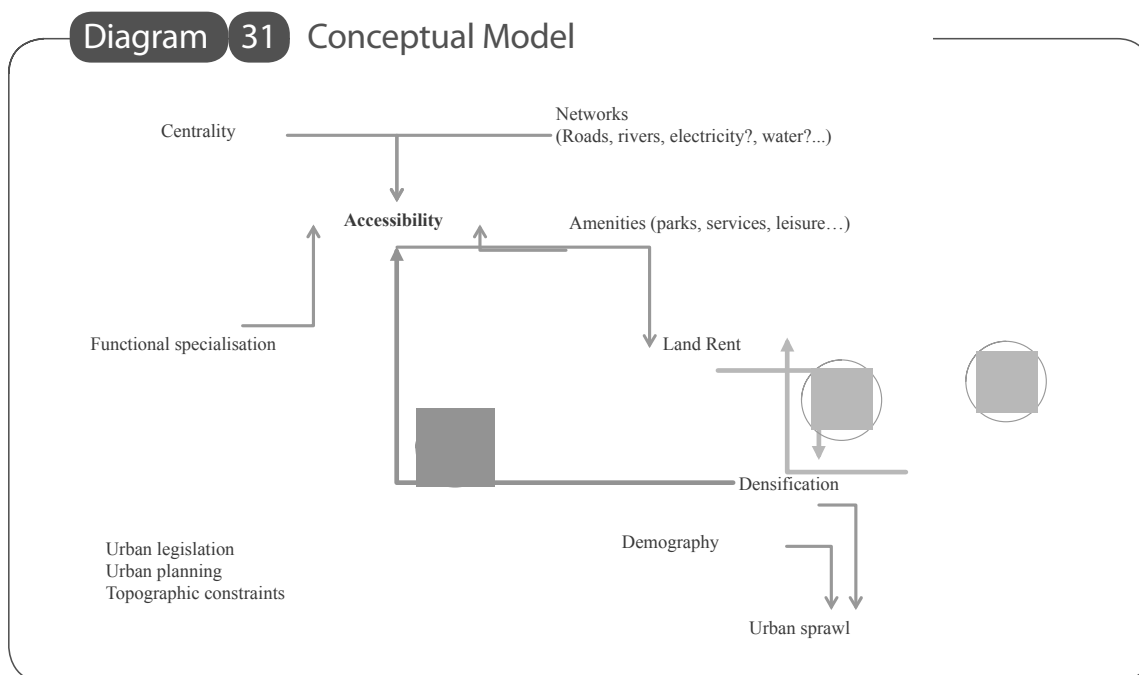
Diagram 31 Conceptual Model

Centrality

Networks
(Roads, rivers, electricity?, water?...)

Accessibility

Amenities (parks, services, leisure…)

Functional specialisation

Land Rent

Densification

Demography

Urban legislation
Urban planning
Topographic constraints

Urban sprawl